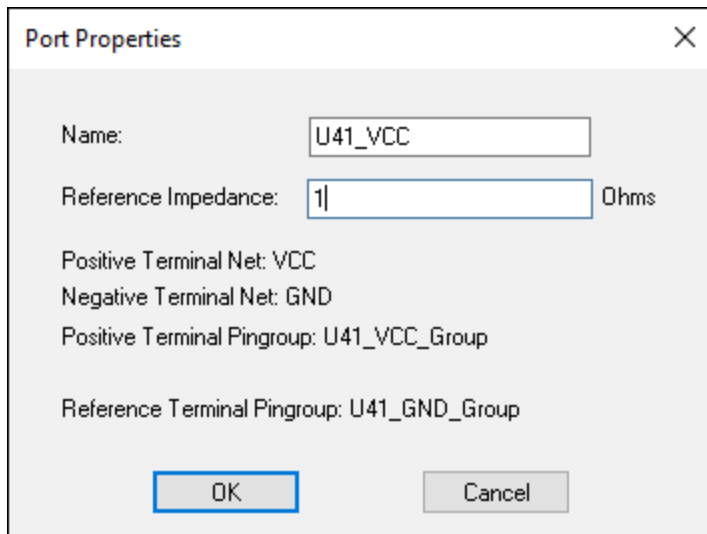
Port Properties

X

Name: U41_VCC

Reference Impedance: 1 Ohms

Positive Terminal Net: VCC

Negative Terminal Net: GND

Positive Terminal Pingroup: U41_VCC_Group

Reference Terminal Pingroup: U41_GND_Group

OK

Cancel